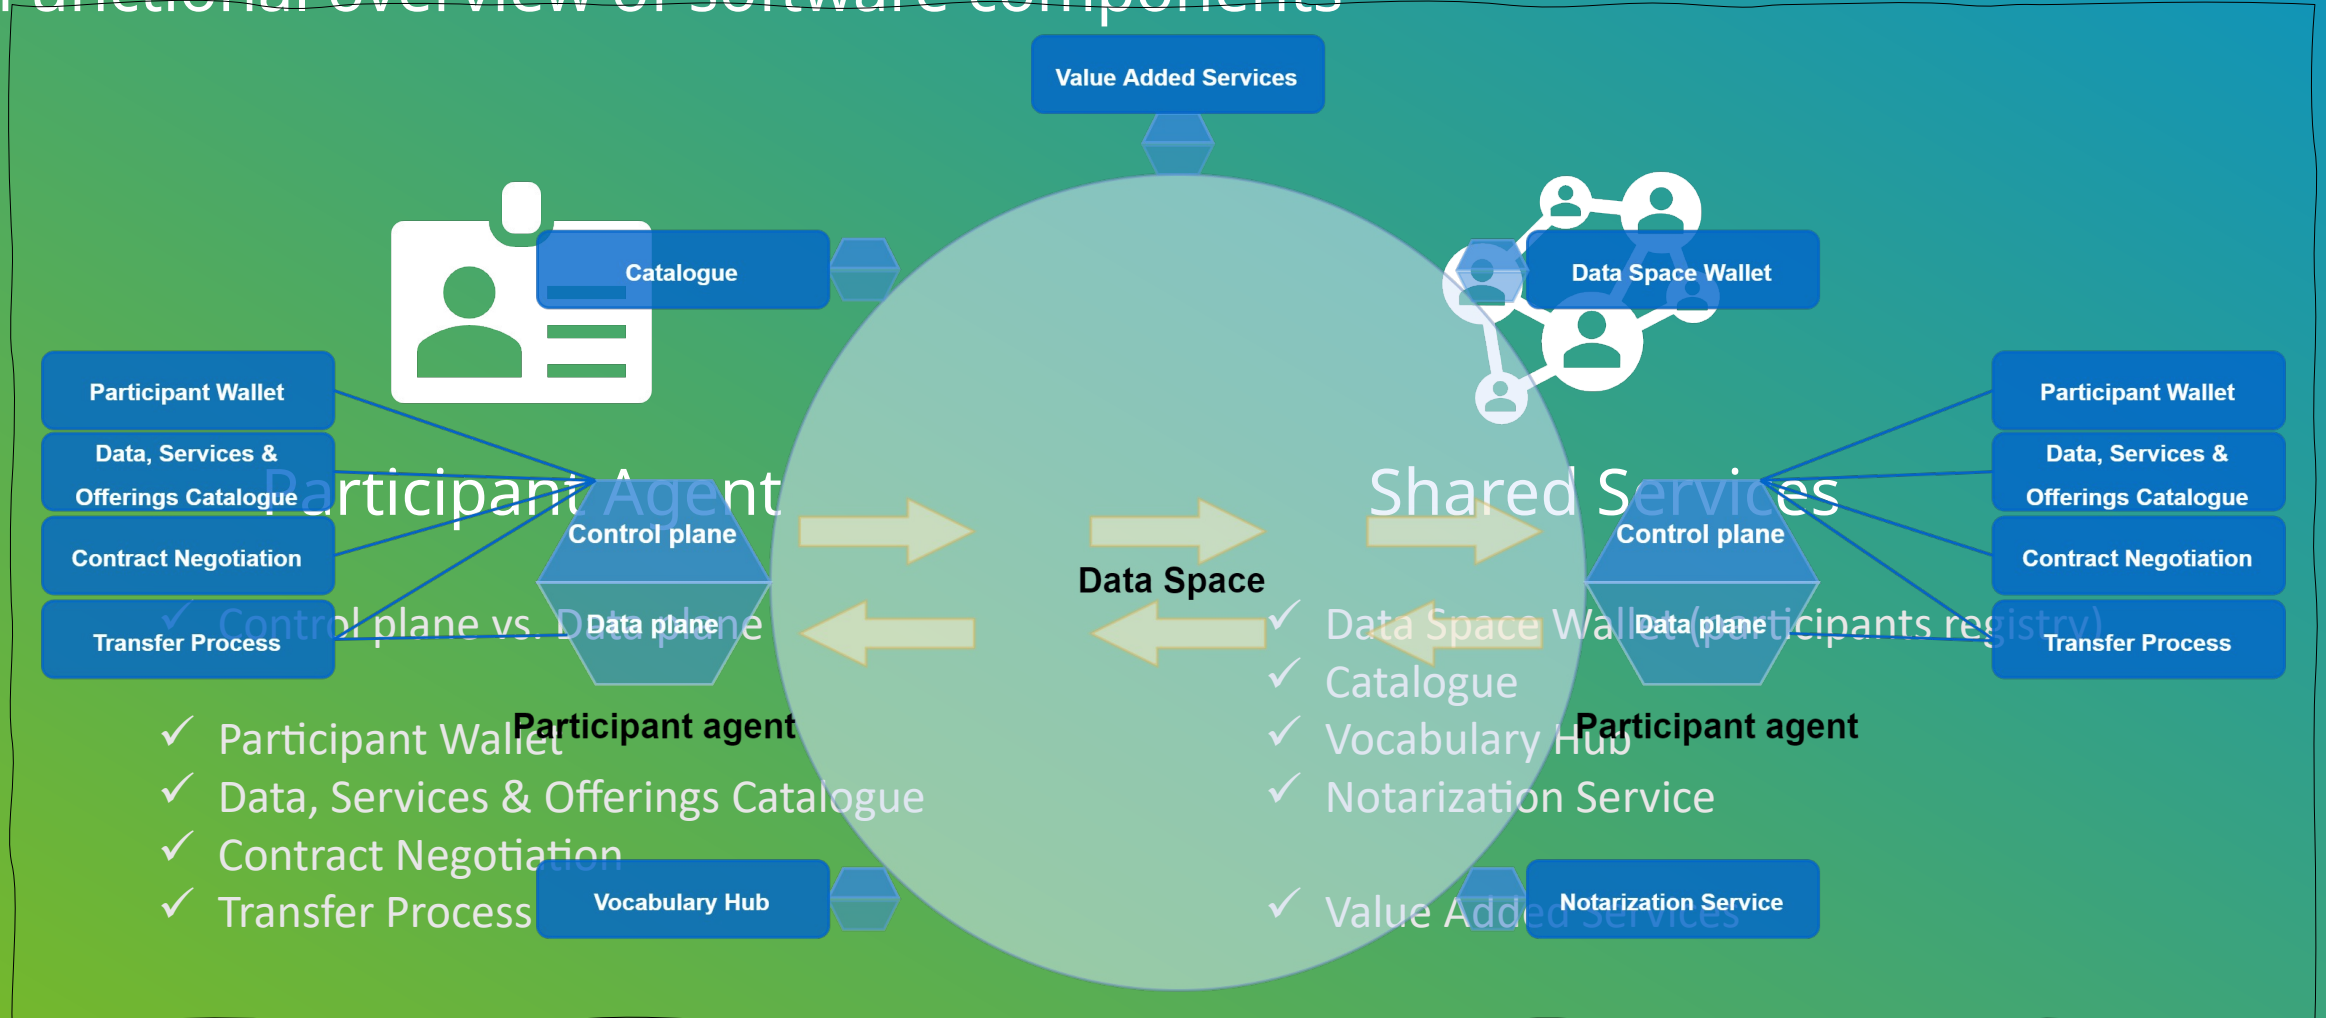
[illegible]unctional overview of software components

Value Added Services

Catalogue

Data Space Wallet

Participant Wallet

Data, Services & Offerings Catalogue

Contract Negotiation

Transfer Process

Participant Agent

Control plane

Data plane

Participant agent

Shared Services

Data Space

Participant Wallet

Data, Services & Offerings Catalogue

Contract Negotiation

Transfer Process

Control plane

Data plane

Participant agent

✓ Control plane vs. Data plane

✓ Participant Wallet
✓ Data, Services & Offerings Catalogue
✓ Contract Negotiation
✓ Transfer Process

✓ Data Space Wallet (participants registry)
✓ Catalogue
✓ Vocabulary Hub
✓ Notarization Service

✓ Value Added Services

Vocabulary Hub

Notarization Service